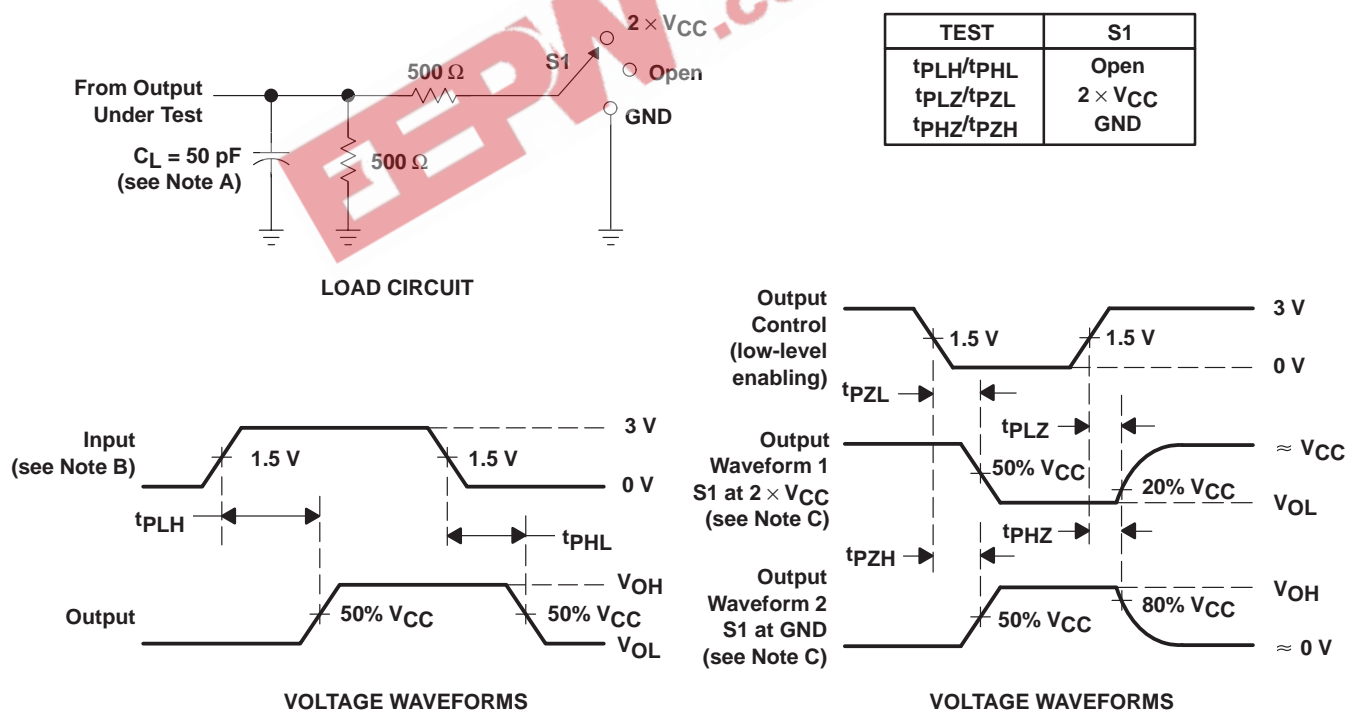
From Output Under Test

$C_L$ = 50 pF (see Note A)

500 Ω

500 Ω

S1

2 × $V_{CC}$

Open

GND

LOAD CIRCUIT

| TEST | S1 |
|---|---|
| $t_{PLH}/t_{PHL}$ | Open |
| $t_{PLZ}/t_{PZL}$ | 2 × $V_{CC}$ |
| $t_{PHZ}/t_{PZH}$ | GND |

Input (see Note B)

1.5 V

1.5 V

3 V

0 V

$t_{PLH}$

$t_{PHL}$

Output

50% $V_{CC}$

50% $V_{CC}$

$V_{OH}$

$V_{OL}$

VOLTAGE WAVEFORMS

Output Control (low-level enabling)

1.5 V

1.5 V

3 V

0 V

$t_{PZL}$

$t_{PLZ}$

Output Waveform 1 S1 at 2 × $V_{CC}$ (see Note C)

50% $V_{CC}$

20% $V_{CC}$

≈ $V_{CC}$

$V_{OL}$

$t_{PZH}$

$t_{PHZ}$

Output Waveform 2 S1 at GND (see Note C)

50% $V_{CC}$

80% $V_{CC}$

$V_{OH}$

≈ 0 V

VOLTAGE WAVEFORMS